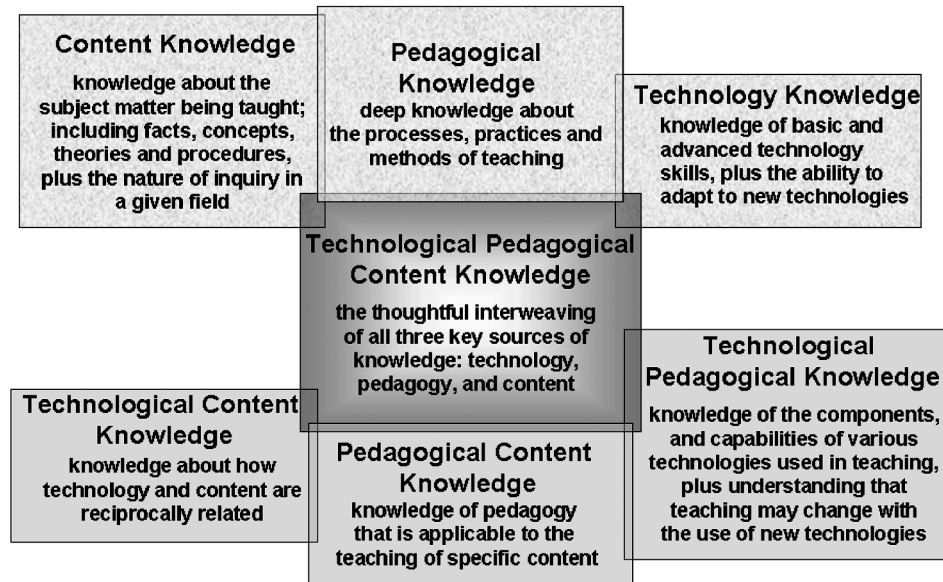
Content Knowledge
knowledge about the subject matter being taught; including facts, concepts, theories and procedures, plus the nature of inquiry in a given field

Pedagogical Knowledge
deep knowledge about the processes, practices and methods of teaching

Technology Knowledge
knowledge of basic and advanced technology skills, plus the ability to adapt to new technologies

Technological Pedagogical Content Knowledge
the thoughtful interweaving of all three key sources of knowledge: technology, pedagogy, and content

Technological Pedagogical Knowledge
knowledge of the components, and capabilities of various technologies used in teaching, plus understanding that teaching may change with the use of new technologies

Technological Content Knowledge
knowledge about how technology and content are reciprocally related

Pedagogical Content Knowledge
knowledge of pedagogy that is applicable to the teaching of specific content